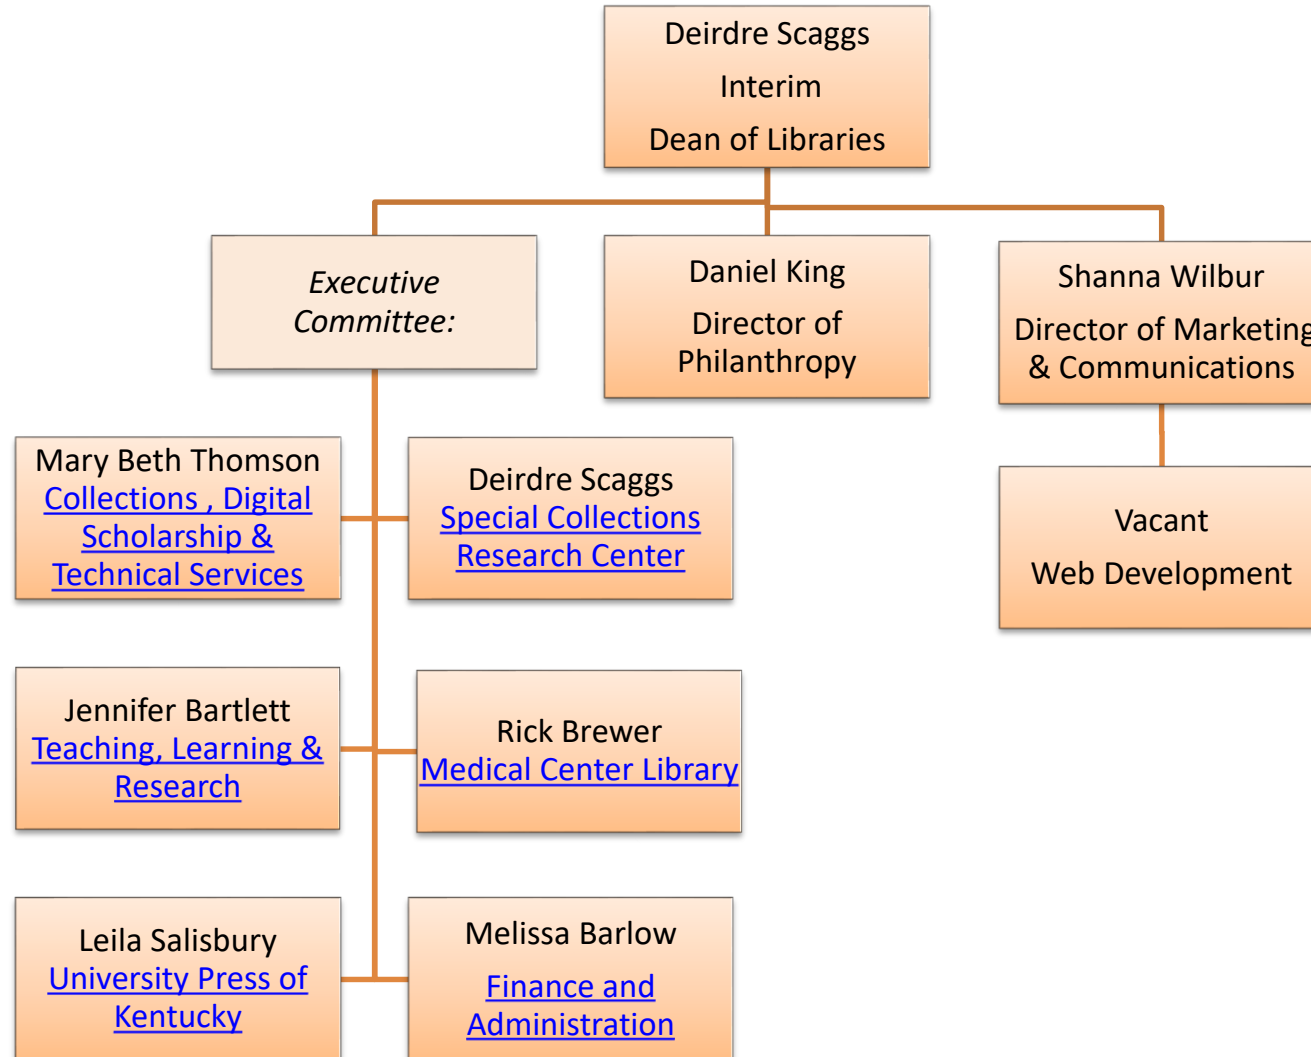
Deirdre Scaggs
Interim
Dean of Libraries

Executive Committee:

Daniel King
Director of Philanthropy

Shanna Wilbur
Director of Marketing & Communications

Vacant
Web Development

Mary Beth Thomson
Collections , Digital Scholarship & Technical Services

Deirdre Scaggs
Special Collections Research Center

Jennifer Bartlett
Teaching, Learning & Research

Rick Brewer
Medical Center Library

Leila Salisbury
University Press of Kentucky

Melissa Barlow
Finance and Administration